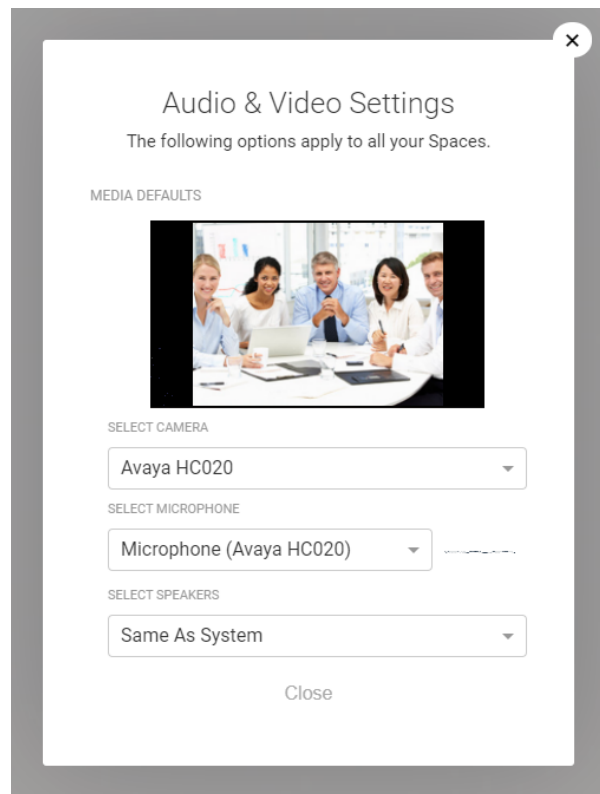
×

Audio & Video Settings

The following options apply to all your Spaces.

MEDIA DEFAULTS

SELECT CAMERA

Avaya HC020

SELECT MICROPHONE

Microphone (Avaya HC020)

SELECT SPEAKERS

Same As System

Close